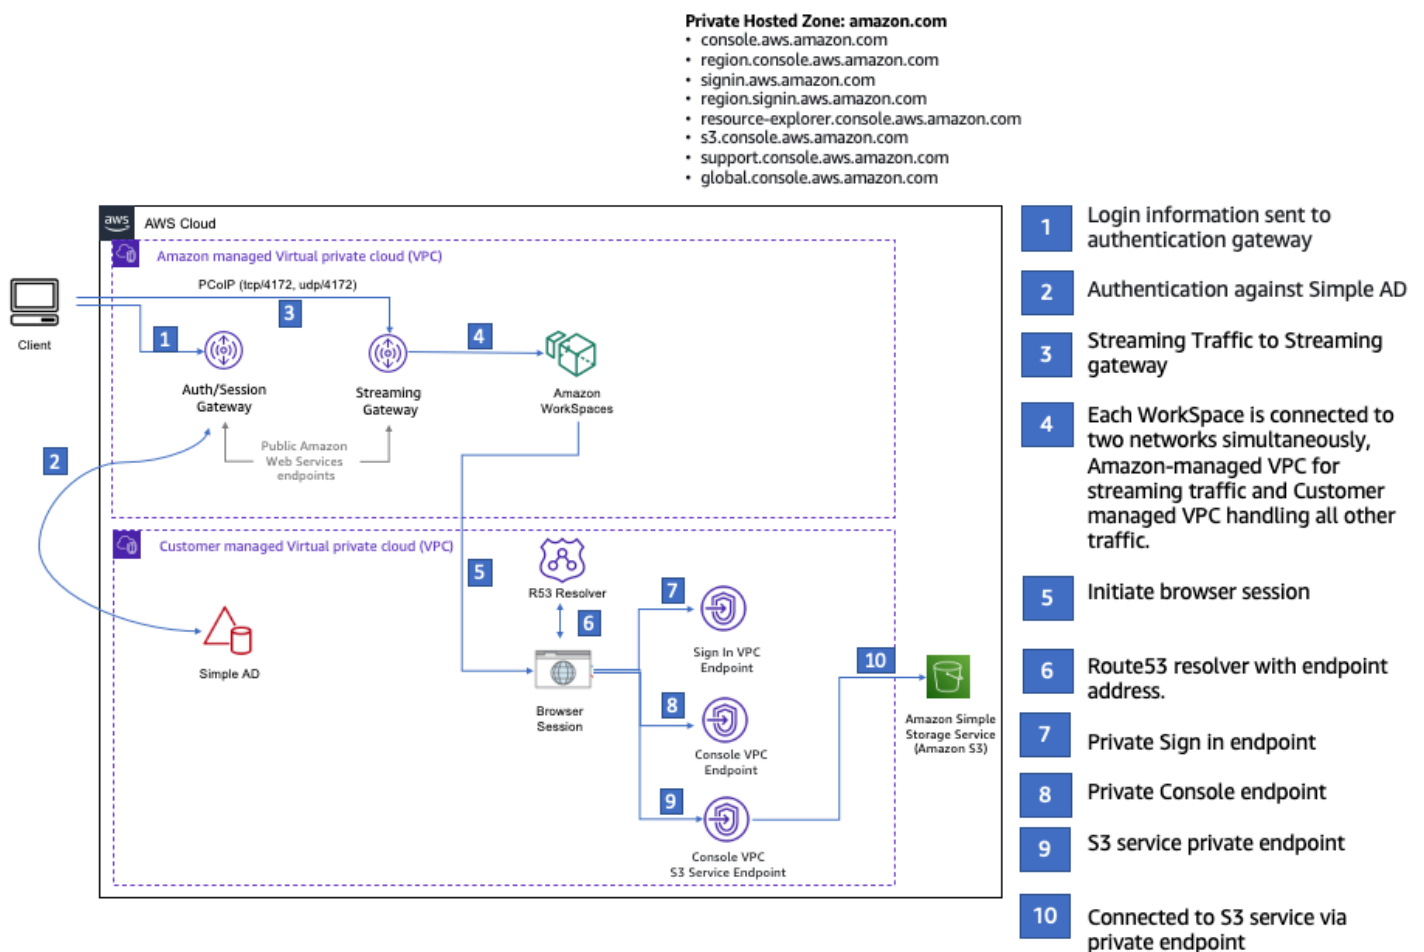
Private Hosted Zone: amazon.com
- console.aws.amazon.com
- region.console.aws.amazon.com
- signin.aws.amazon.com
- region.signin.aws.amazon.com
- resource-explorer.console.aws.amazon.com
- s3.console.aws.amazon.com
- support.console.aws.amazon.com
- global.console.aws.amazon.com

aws AWS Cloud

Amazon managed Virtual private cloud (VPC)

PCoIP (tcp/4172, udp/4172)

Client

1 Auth/Session Gateway

3 Streaming Gateway

4 Amazon WorkSpaces

Public Amazon Web Services endpoints

2

Customer managed Virtual private cloud (VPC)

Simple AD

5

R53 Resolver

6

Browser Session

7 Sign In VPC Endpoint

8 Console VPC Endpoint

9 Console VPC S3 Service Endpoint

10 Amazon Simple Storage Service (Amazon S3)

1 Login information sent to authentication gateway

2 Authentication against Simple AD

3 Streaming Traffic to Streaming gateway

4 Each WorkSpace is connected to two networks simultaneously, Amazon-managed VPC for streaming traffic and Customer managed VPC handling all other traffic.

5 Initiate browser session

6 Route53 resolver with endpoint address.

7 Private Sign in endpoint

8 Private Console endpoint

9 S3 service private endpoint

10 Connected to S3 service via private endpoint